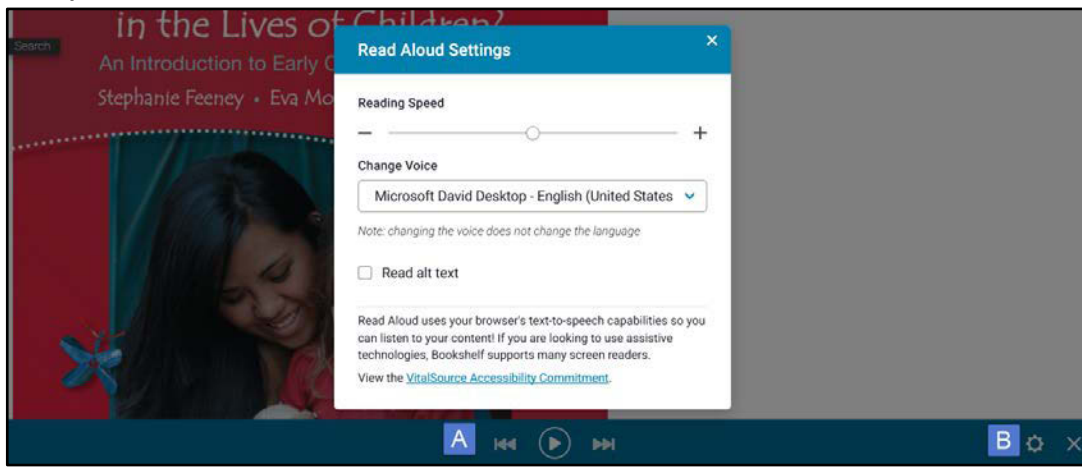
in the Lives of Children?
An Introduction to Early C
Stephanie Feeney • Eva Mo

Search

Read Aloud Settings
×

Reading Speed
−
+

Change Voice
Microsoft David Desktop - English (United States

Note: changing the voice does not change the language

Read alt text

Read Aloud uses your browser's text-to-speech capabilities so you can listen to your content! If you are looking to use assistive technologies, Bookshelf supports many screen readers.

View the VitalSource Accessibility Commitment.

A

B